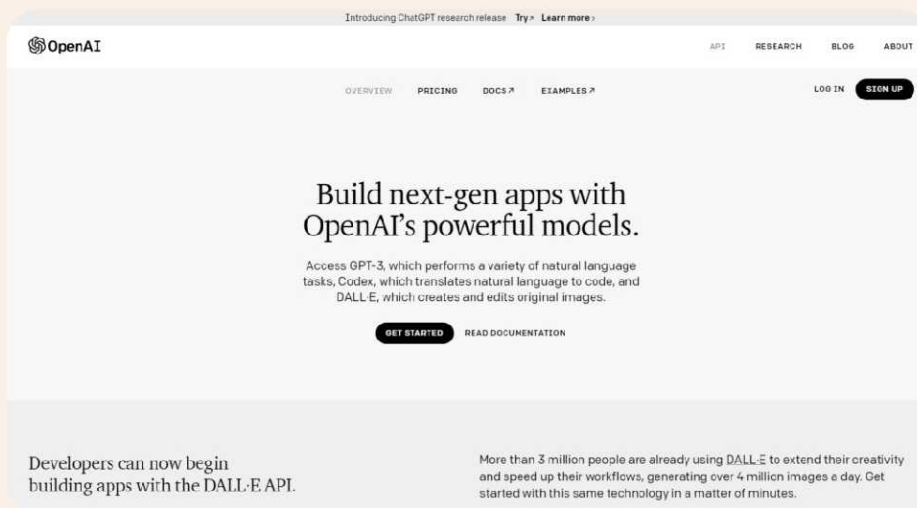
Introducing ChatGPT research release Try ↗ Learn more ›

OpenAI

API RESEARCH BLOG ABOUT

OVERVIEW PRICING DOCS ↗ EXAMPLES ↗

LOG IN SIGN UP

Build next-gen apps with OpenAI's powerful models.

Access GPT-3, which performs a variety of natural language tasks, Codex, which translates natural language to code, and DALL·E, which creates and edits original images.

GET STARTED READ DOCUMENTATION

Developers can now begin building apps with the DALL·E API.

More than 3 million people are already using DALL·E to extend their creativity and speed up their workflows, generating over 4 million images a day. Get started with this same technology in a matter of minutes.